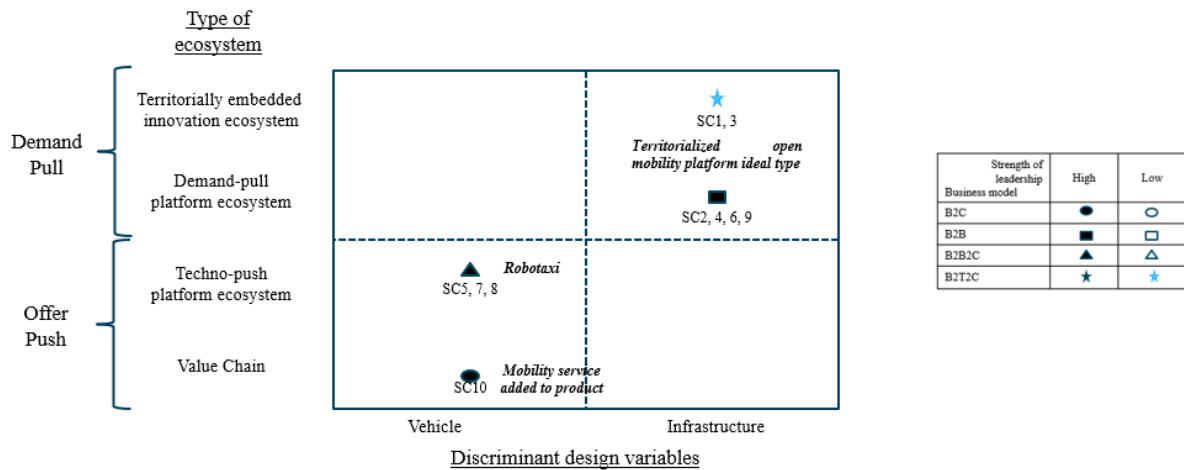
Type of ecosystem

Demand Pull

Territorially embedded innovation ecosystem

Demand-pull platform ecosystem

Offer Push

Techno-push platform ecosystem

Value Chain

SC1, 3

Territorialized open mobility platform ideal type

SC2, 4, 6, 9

Robotaxi

SC5, 7, 8

Mobility service added to product

SC10

Vehicle

Infrastructure

Discriminant design variables

| Strength of leadership / Business model | High | Low |
|---|---|---|
| B2C | ● | ○ |
| B2B | ■ | □ |
| B2B2C | ▲ | △ |
| B2T2C | ★ | ★ |